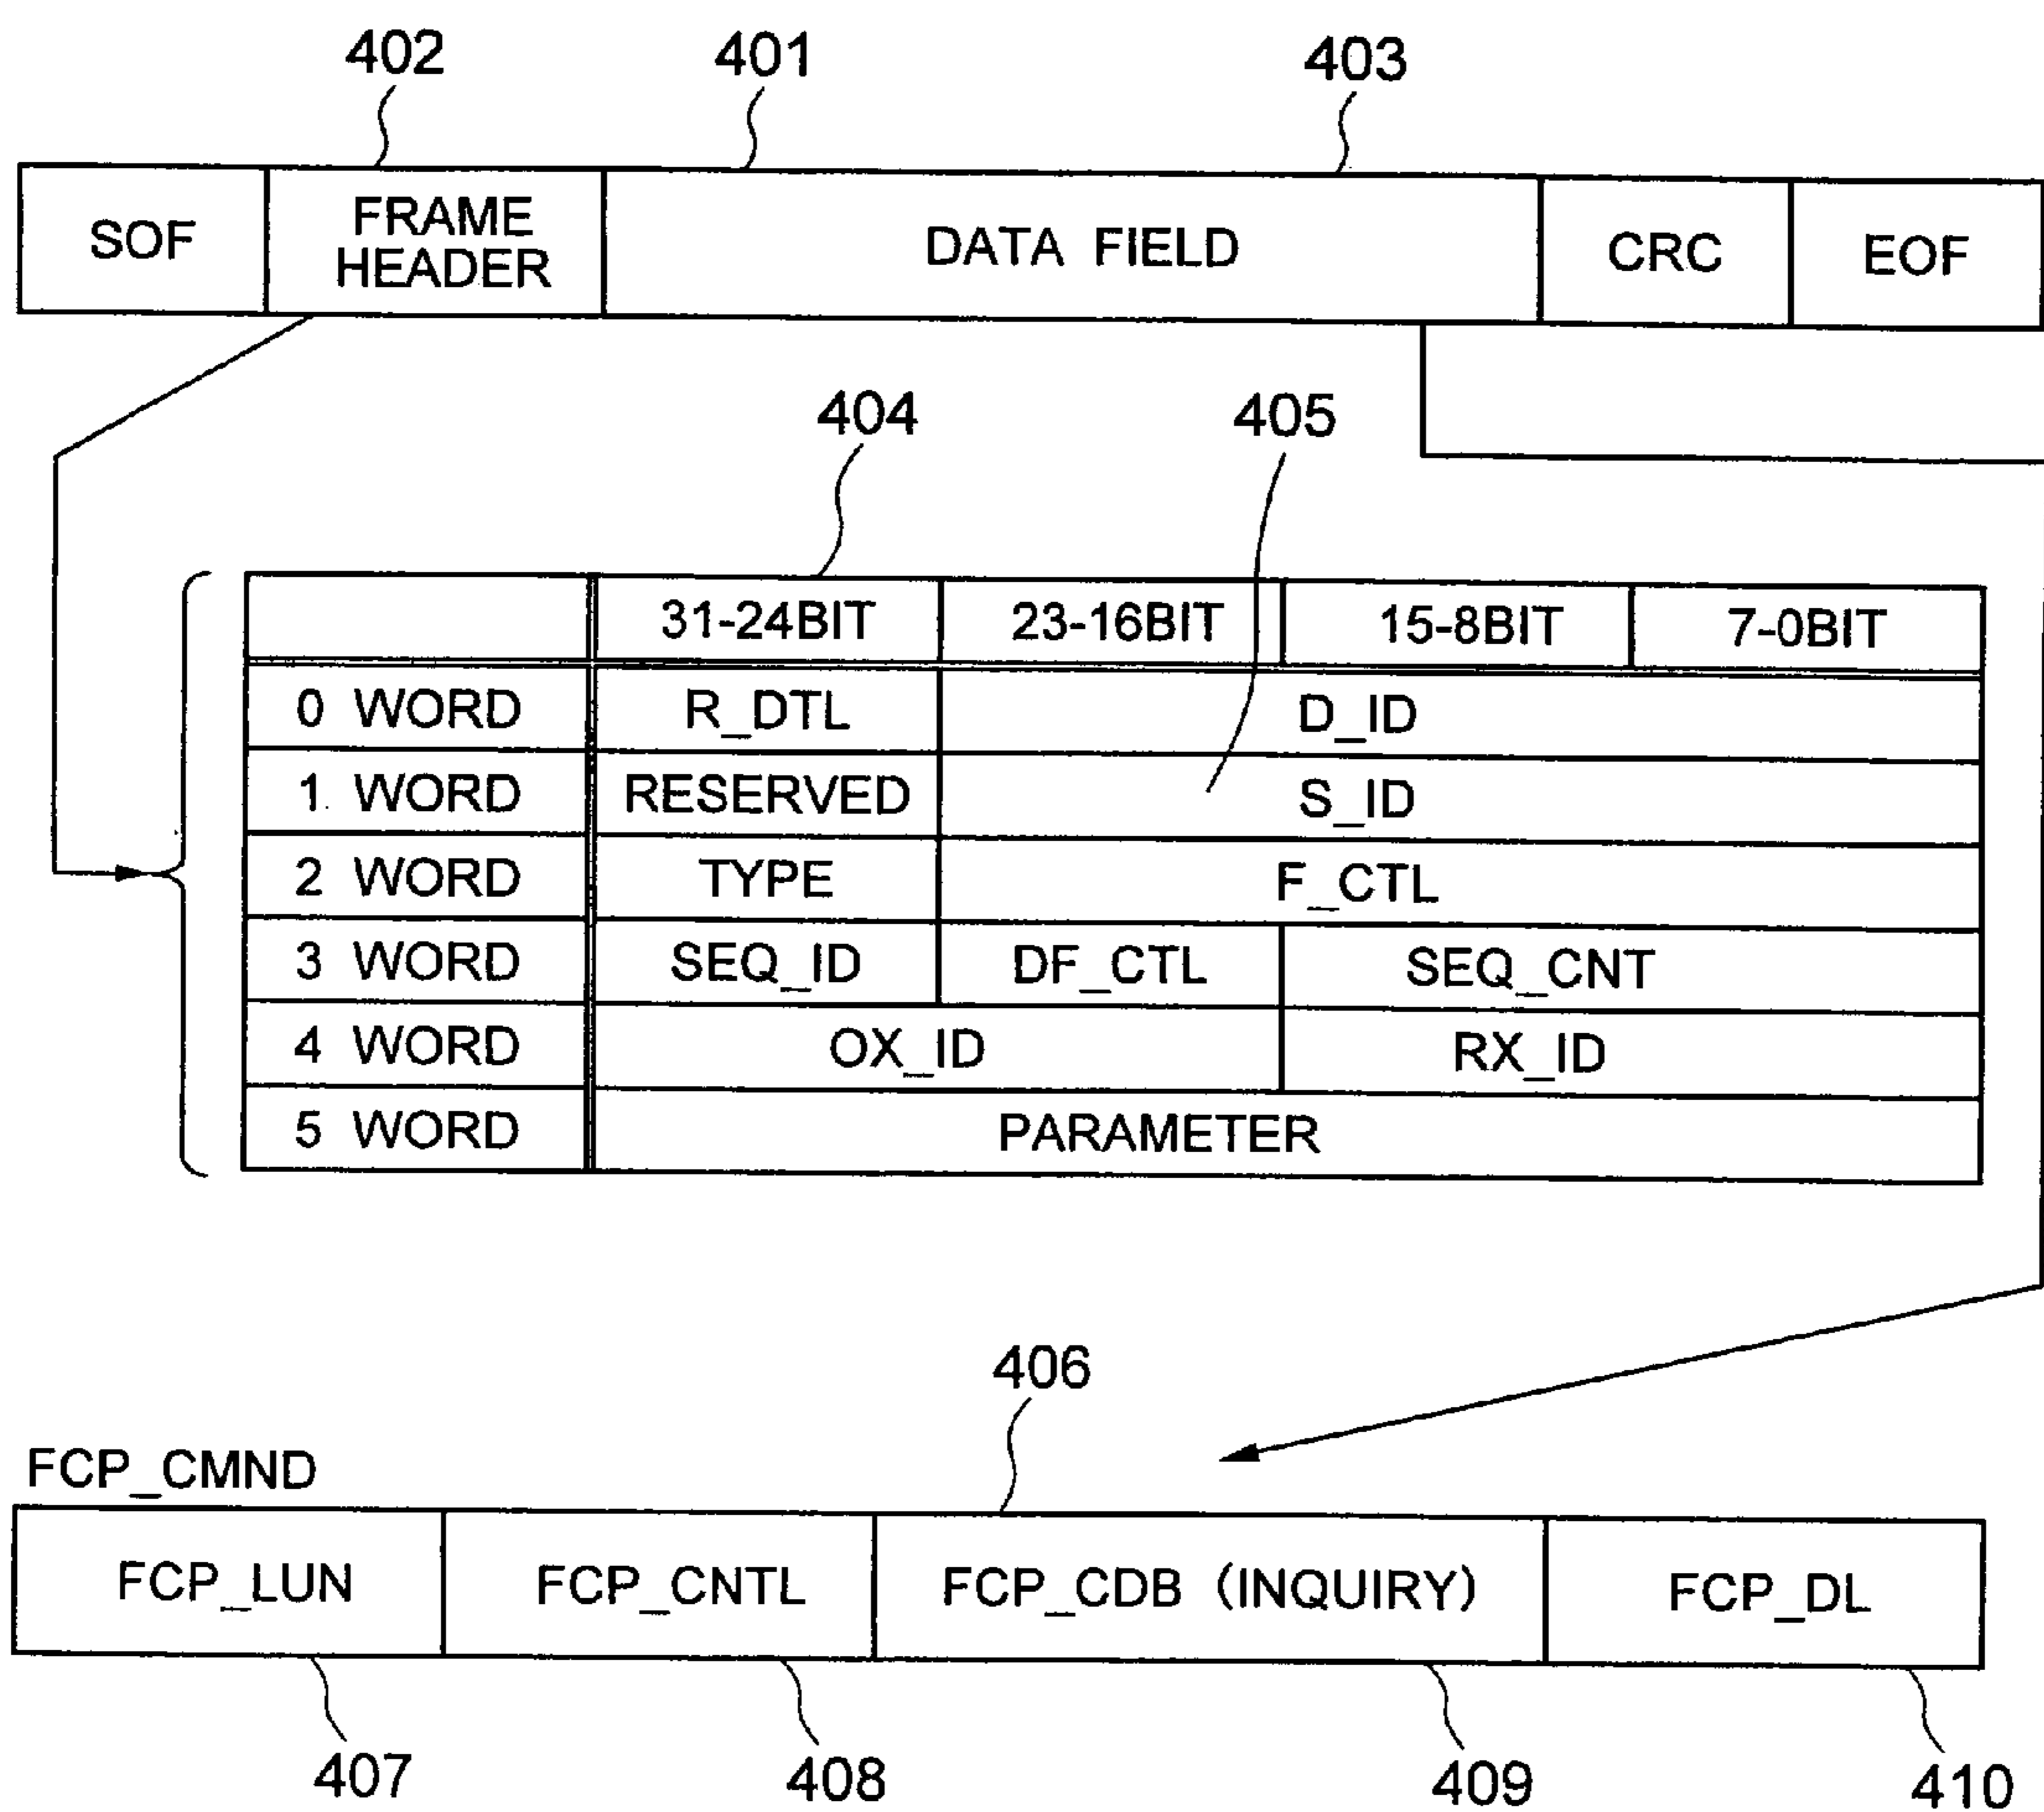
402 401 403

| SOF | FRAME HEADER | DATA FIELD | CRC | EOF |
|---|---|---|---|---|

404 405

| | 31-24BIT | 23-16BIT | 15-8BIT | 7-0BIT |
|---|---|---|---|---|
| 0 WORD | R_DTL | D_ID | | |
| 1 WORD | RESERVED | S_ID | | |
| 2 WORD | TYPE | F_CTL | | |
| 3 WORD | SEQ_ID | DF_CTL | SEQ_CNT | |
| 4 WORD | OX_ID | | RX_ID | |
| 5 WORD | PARAMETER | | | |

406

FCP_CMND

| FCP_LUN | FCP_CNTL | FCP_CDB (INQUIRY) | FCP_DL |
|---|---|---|---|

407 408 409 410